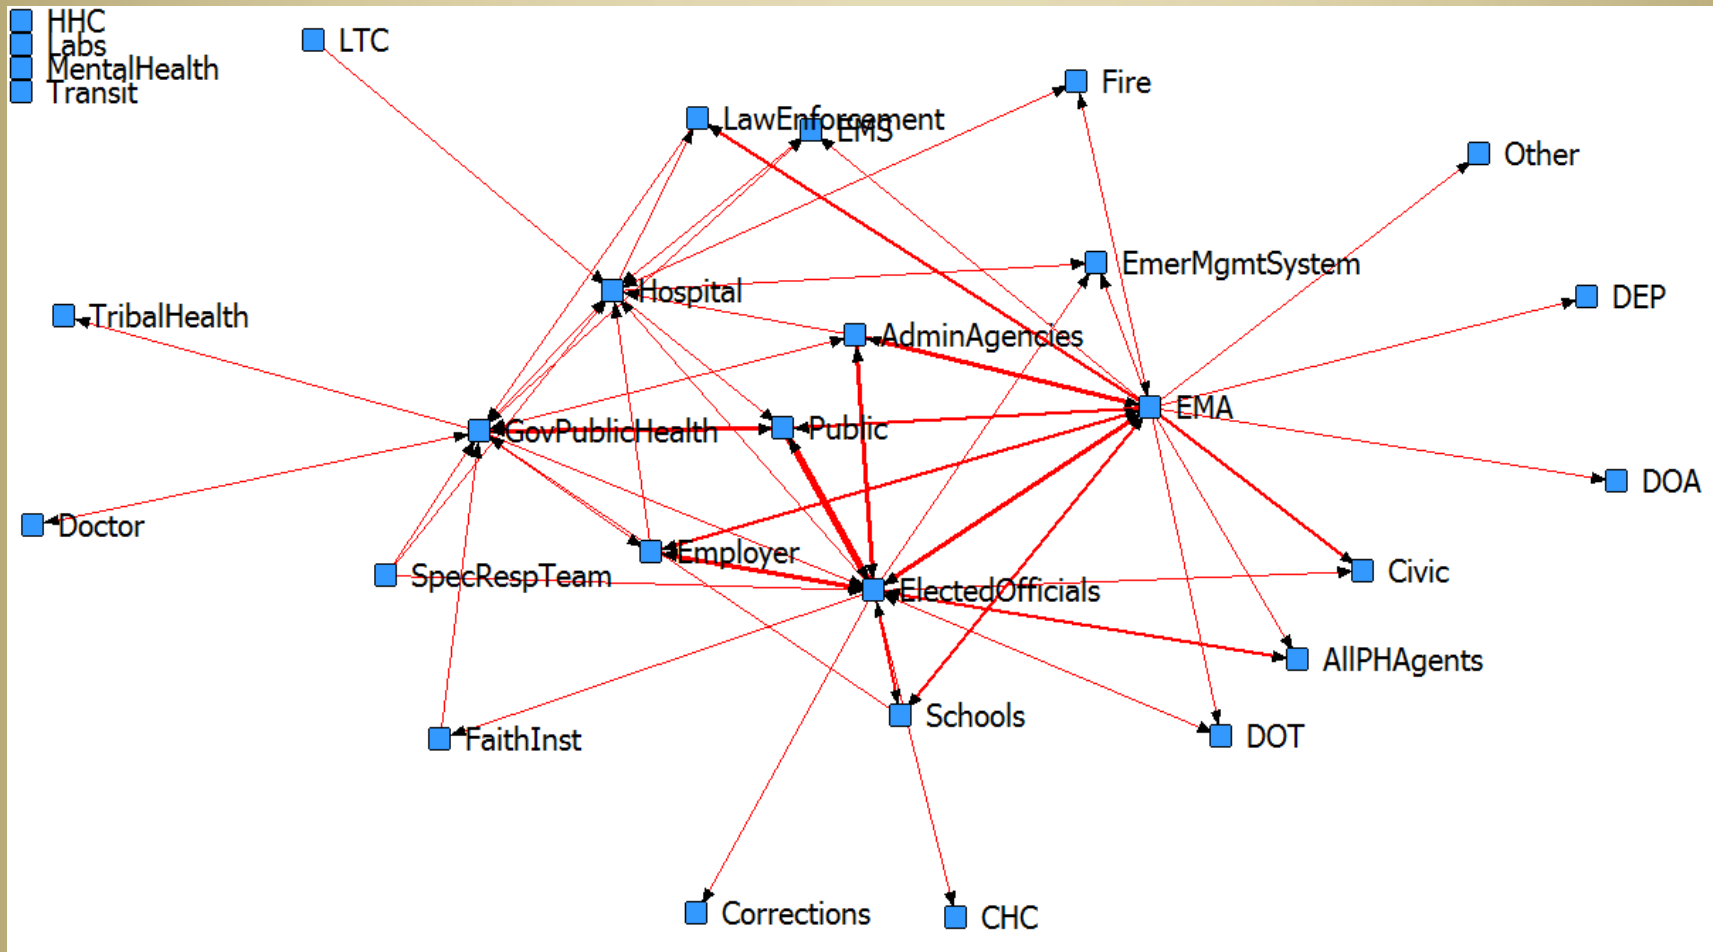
HHC
Labs
MentalHealth
Transit
LTC
Fire
LawEnforcement
EMS
Other
EmerMgmtSystem
Hospital
TribalHealth
DEP
AdminAgencies
EMA
GovPublicHealth
Public
DOA
Doctor
Employer
SpecRespTeam
ElectedOfficials
Civic
AllPHAgents
Schools
DOT
FaithInst
Corrections
CHC